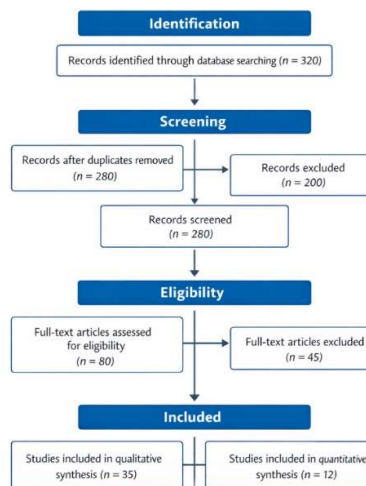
Identification

Records identified through database searching ($n$ = 320)

Screening

Records after duplicates removed ($n$ = 280)

Records excluded ($n$ = 200)

Records screened ($n$ = 280)

Eligibility

Full-text articles assessed for eligibility ($n$ = 80)

Full-text articles excluded ($n$ = 45)

Included

Studies included in qualitative synthesis ($n$ = 35)

Studies included in quantitative synthesis ($n$ = 12)